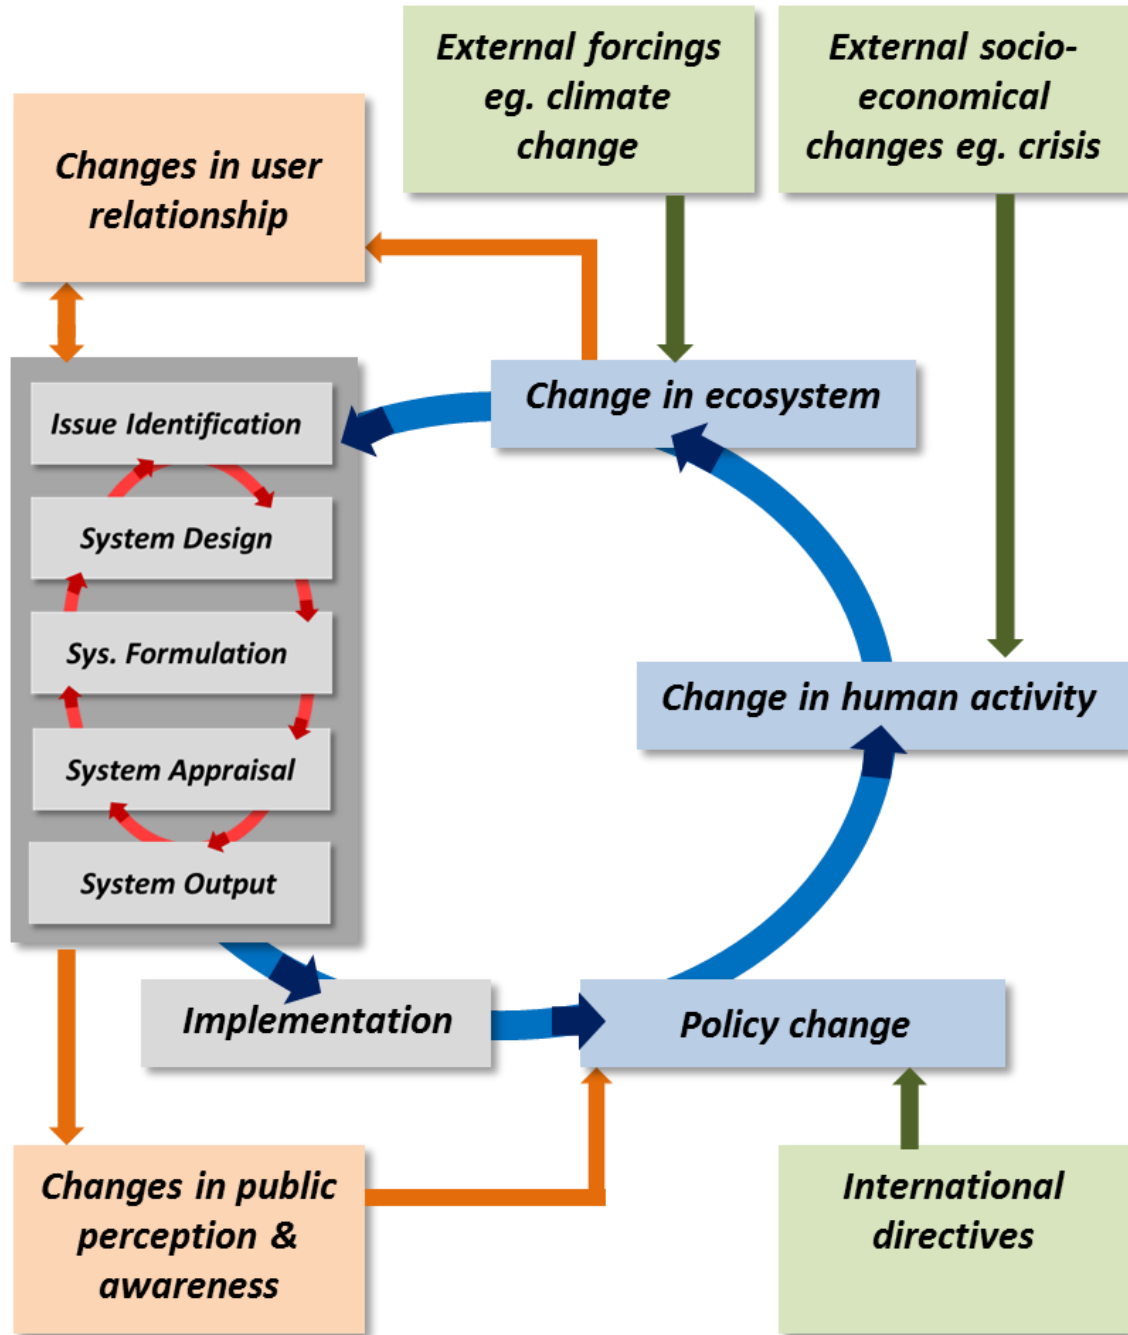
External forcings eg. climate change

External socio-economical changes eg. crisis

Changes in user relationship

Change in ecosystem

Issue Identification

System Design

Sys. Formulation

System Appraisal

System Output

Change in human activity

Implementation

Policy change

Changes in public perception & awareness

International directives